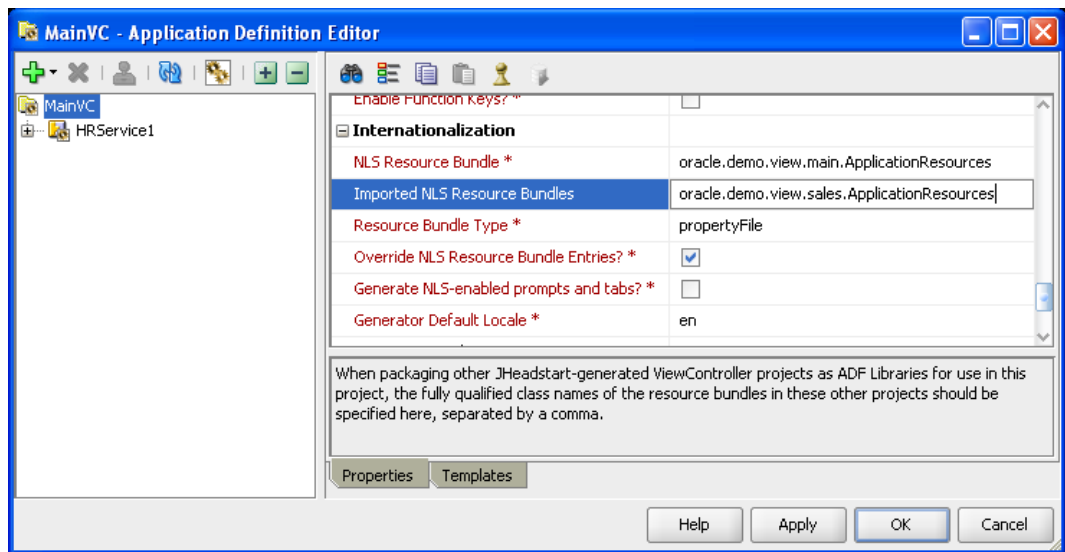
MainVC - Application Definition Editor

MainVC
HRService1

Enable Function Keys? *
Internationalization

| | |
|---|---|
| NLS Resource Bundle * | oracle.demo.view.main.ApplicationResources |
| Imported NLS Resource Bundles | oracle.demo.view.sales.ApplicationResources |
| Resource Bundle Type * | propertyFile |
| Override NLS Resource Bundle Entries? * | ☑ |
| Generate NLS-enabled prompts and tabs? * | ☐ |
| Generator Default Locale * | en |

When packaging other JHeadstart-generated ViewController projects as ADF Libraries for use in this project, the fully qualified class names of the resource bundles in these other projects should be specified here, separated by a comma.

Properties Templates

Help Apply OK Cancel